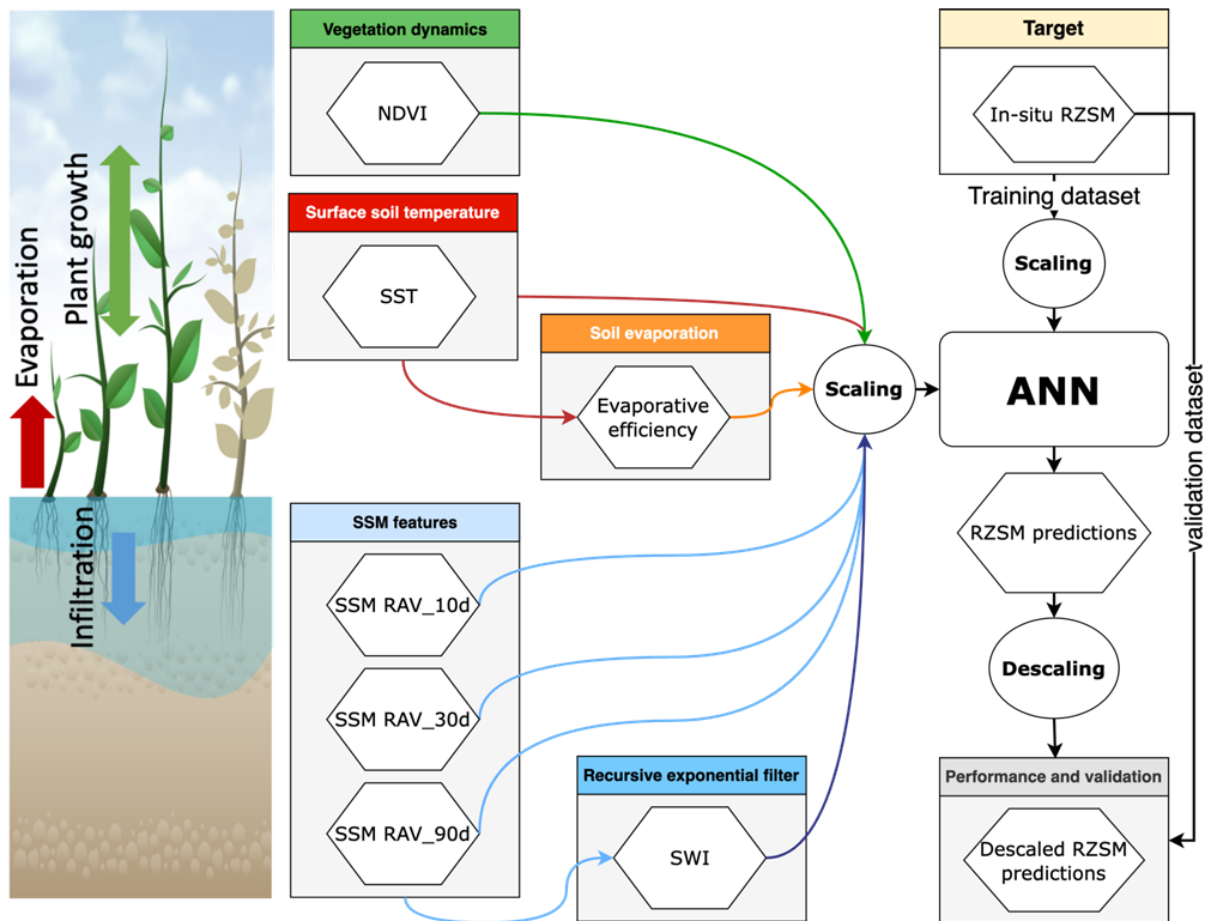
Evaporation

Plant growth

Infiltration

Vegetation dynamics

NDVI

Surface soil temperature

SST

Soil evaporation

Evaporative efficiency

SSM features

SSM RAV_10d

SSM RAV_30d

SSM RAV_90d

Recursive exponential filter

SWI

Scaling

Target

In-situ RZSM

Training dataset

Scaling

ANN

validation dataset

RZSM predictions

Descaling

Performance and validation

Descaled RZSM predictions